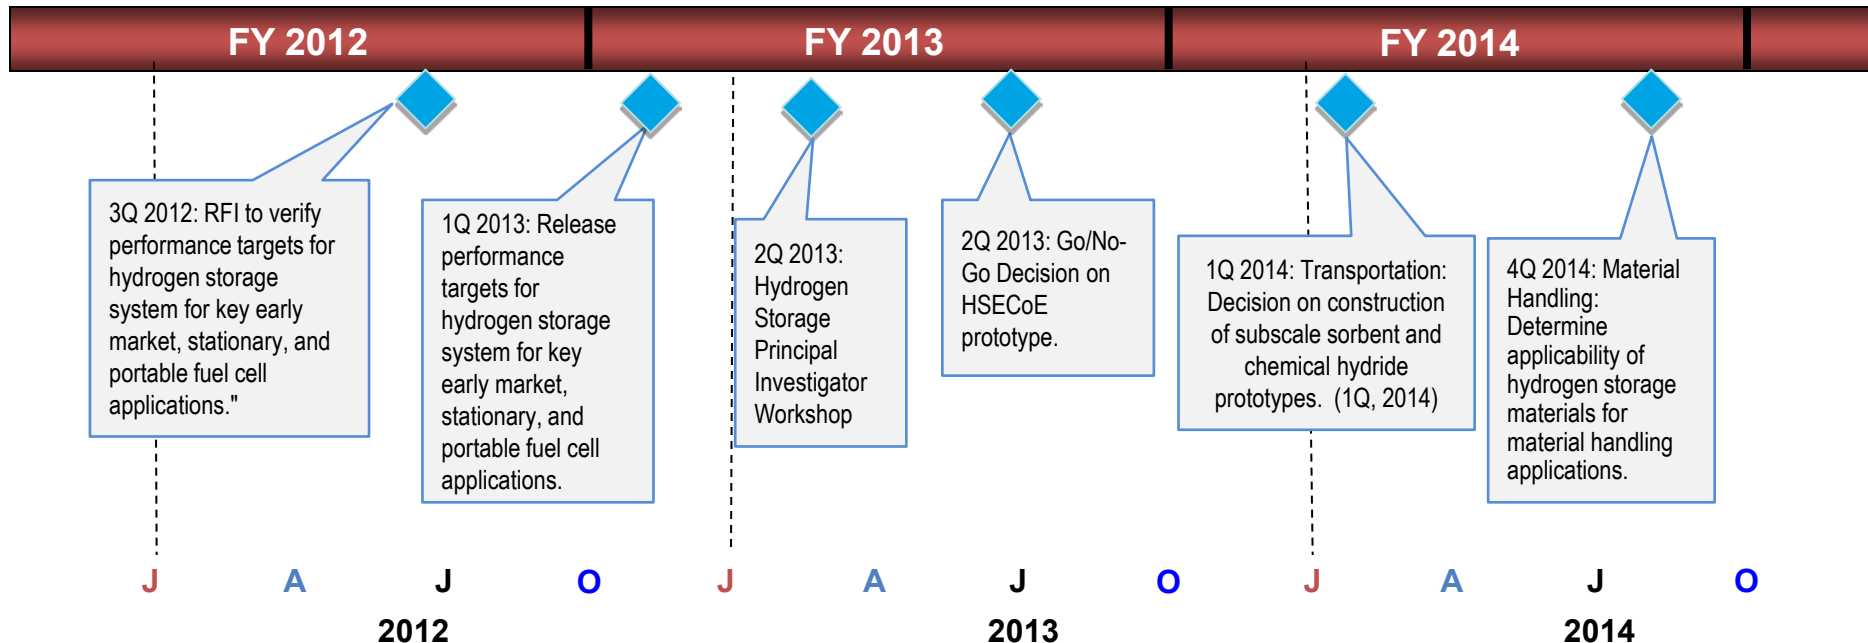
FY 2012

FY 2013

FY 2014

3Q 2012: RFI to verify performance targets for hydrogen storage system for key early market, stationary, and portable fuel cell applications."

1Q 2013: Release performance targets for hydrogen storage system for key early market, stationary, and portable fuel cell applications.

2Q 2013: Hydrogen Storage Principal Investigator Workshop

2Q 2013: Go/No-Go Decision on HSECoE prototype.

1Q 2014: Transportation: Decision on construction of subscale sorbent and chemical hydride prototypes. (1Q, 2014)

4Q 2014: Material Handling: Determine applicability of hydrogen storage materials for material handling applications.

J A J O J A J O J A J O

2012 2013 2014